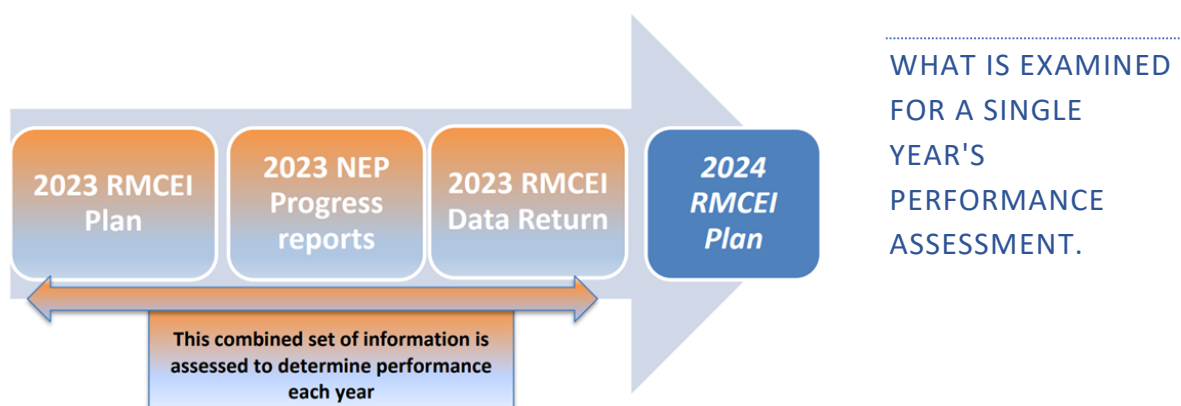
2023 RMCEI Plan

2023 NEP Progress reports

2023 RMCEI Data Return

2024 RMCEI Plan

This combined set of information is assessed to determine performance each year

WHAT IS EXAMINED FOR A SINGLE YEAR'S PERFORMANCE ASSESSMENT.